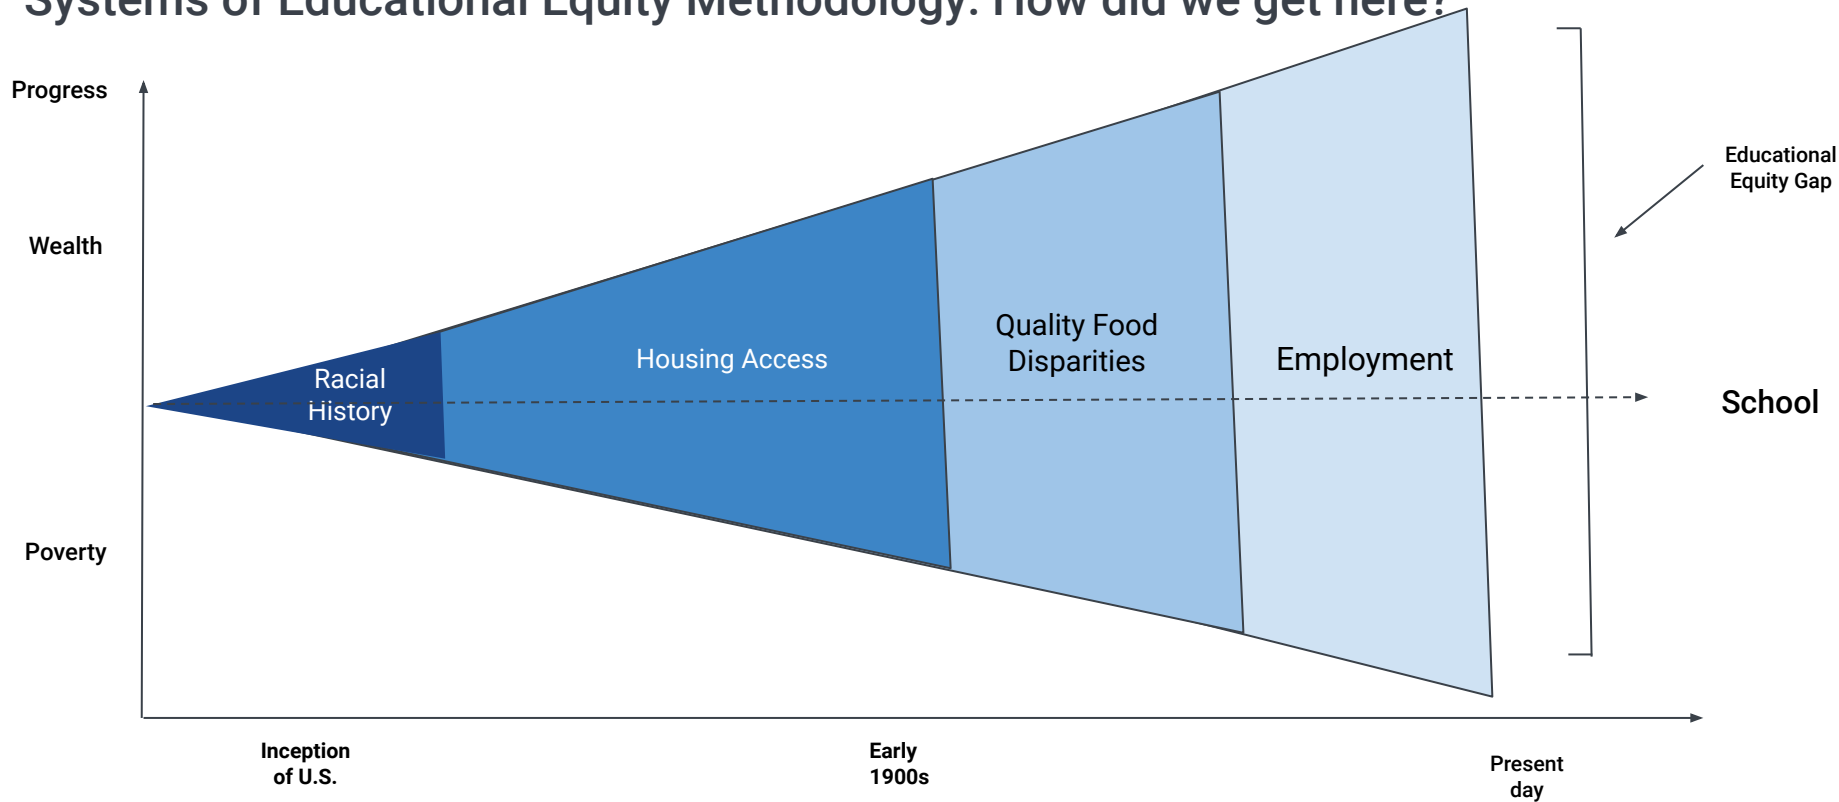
Systems of Educational Equity Methodology: How did we get here?

Progress

Wealth

Poverty

Racial History

Housing Access

Quality Food Disparities

Employment

School

Educational Equity Gap

Inception of U.S.

Early 1900s

Present day